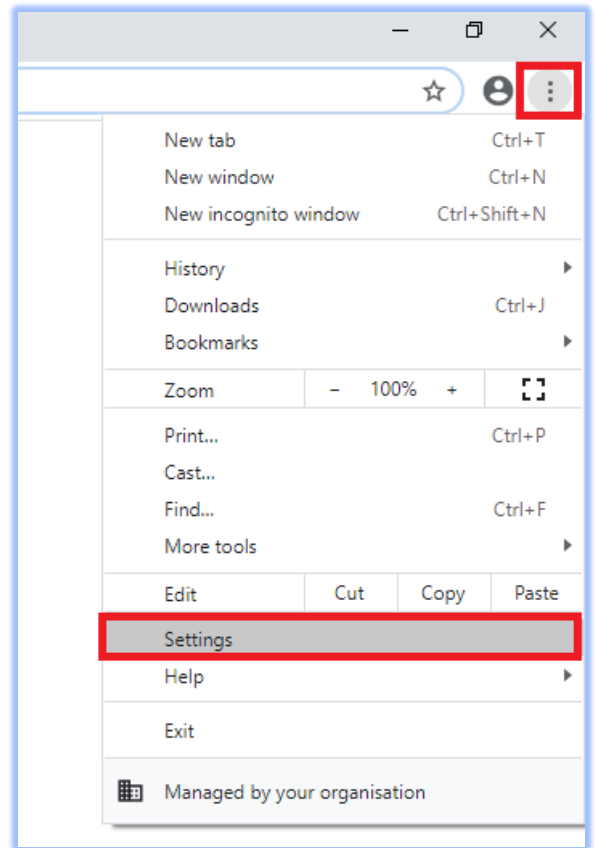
New tab Ctrl+T
New window Ctrl+N
New incognito window Ctrl+Shift+N

History
Downloads Ctrl+J
Bookmarks

Zoom – 100% +

Print... Ctrl+P
Cast...
Find... Ctrl+F
More tools

Edit Cut Copy Paste

Settings
Help

Exit

Managed by your organisation